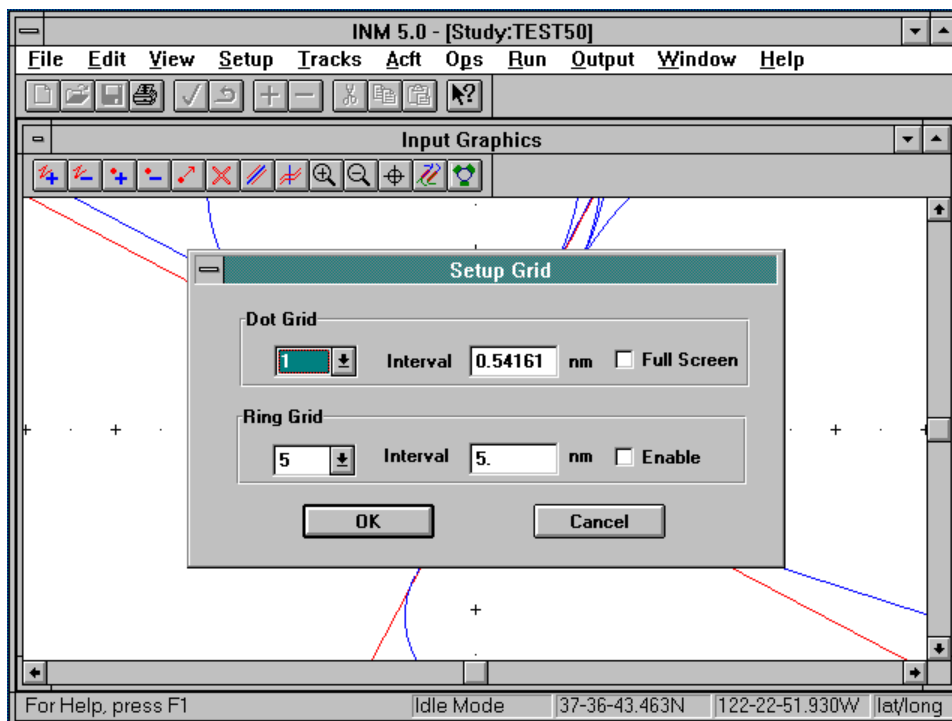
INM 5.0 - [Study:TEST50]

File Edit View Setup Tracks Acft Ops Run Output Window Help

Input Graphics

Setup Grid

Dot Grid

1 Interval 0.54161 nm Full Screen

Ring Grid

5 Interval 5. nm Enable

OK Cancel

For Help, press F1 Idle Mode 37-36-43.463N 122-22-51.930W lat/long